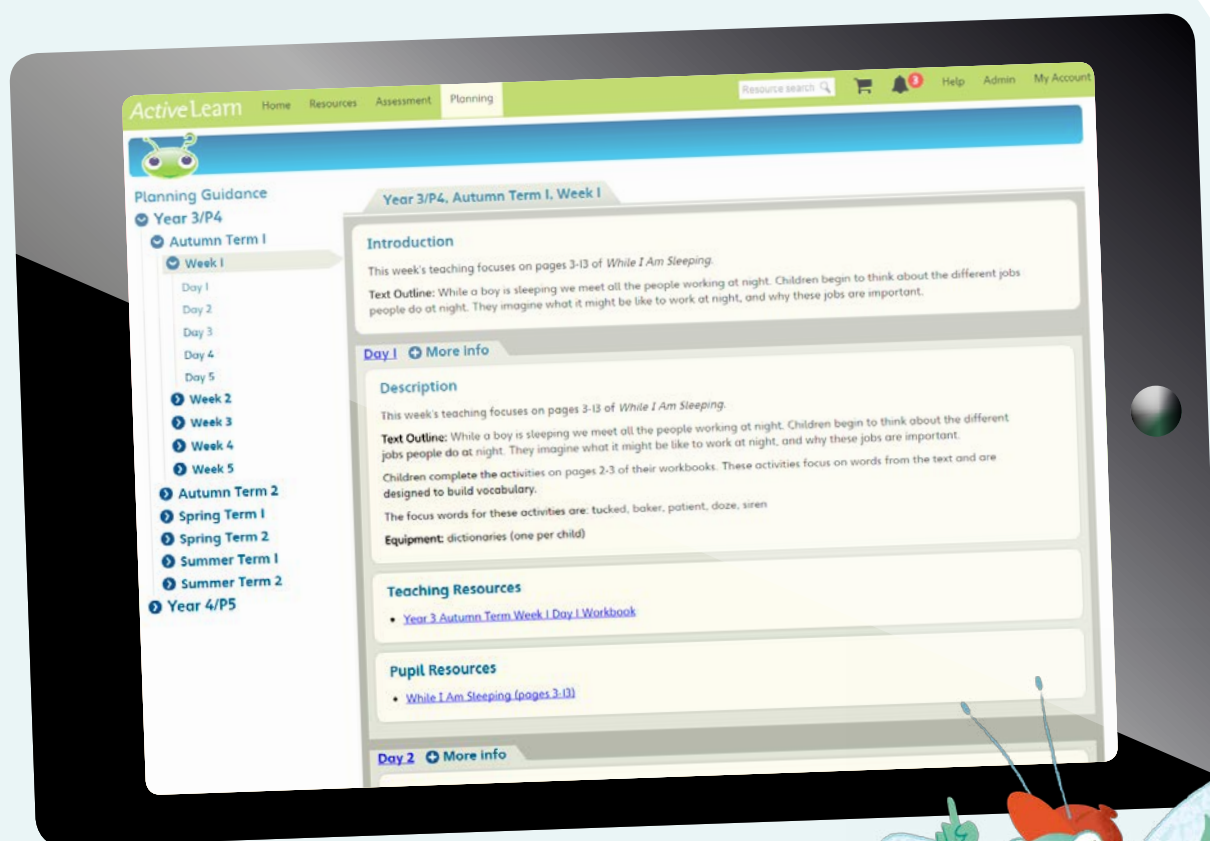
ActiveLearn Home Resources Assessment Planning

Resource search

3

Help Admin My Account

Planning Guidance
Year 3/P4
Autumn Term 1
Week 1
Day 1
Day 2
Day 3
Day 4
Day 5
Week 2
Week 3
Week 4
Week 5
Autumn Term 2
Spring Term 1
Spring Term 2
Summer Term 1
Summer Term 2
Year 4/P5

Year 3/P4, Autumn Term 1, Week 1

Introduction

This week's teaching focuses on pages 3-13 of While I Am Sleeping.

Text Outline: While a boy is sleeping we meet all the people working at night. Children begin to think about the different jobs people do at night. They imagine what it might be like to work at night, and why these jobs are important.

Day 1 More info

Description

This week's teaching focuses on pages 3-13 of While I Am Sleeping.

Text Outline: While a boy is sleeping we meet all the people working at night. Children begin to think about the different jobs people do at night. They imagine what it might be like to work at night, and why these jobs are important.

Children complete the activities on pages 2-3 of their workbooks. These activities focus on words from the text and are designed to build vocabulary.

The focus words for these activities are: tucked, baker, patient, doze, siren

Equipment: dictionaries (one per child)

Teaching Resources

• Year 3 Autumn Term Week 1 Day 1 Workbook

Pupil Resources

• While I Am Sleeping (pages 3-13)

Day 2 More info